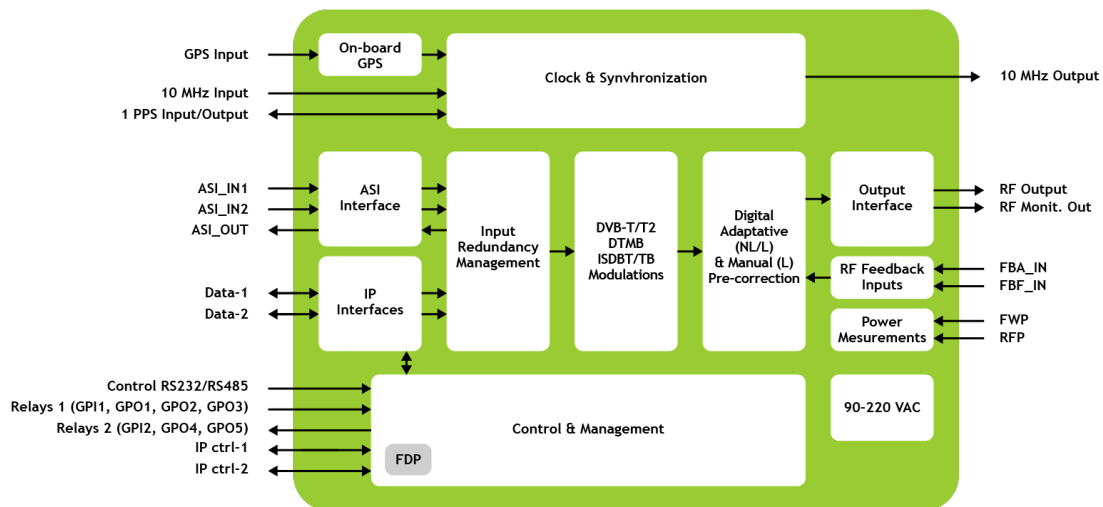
GPS Input

10 MHz Input

1 PPS Input/Output

On-board GPS

Clock & Synvhronization

10 MHz Output

ASI_IN1

ASI_IN2

ASI_OUT

ASI Interface

Data-1

Data-2

IP Interfaces

Input Redundancy Management

DVB-T/T2 DTMB ISDBT/TB Modulations

Digital Adaptative (NL/L) & Manual (L) Pre-correction

Output Interface

RF Output

RF Monit. Out

RF Feedback Inputs

FBA_IN

FBF_IN

Power Mesurements

FWP

RFP

Control RS232/RS485

Relays 1 (GPI1, GPO1, GPO2, GPO3)

Relays 2 (GPI2, GPO4, GPO5)

IP ctrl-1

IP ctrl-2

Control & Management

FDP

90-220 VAC